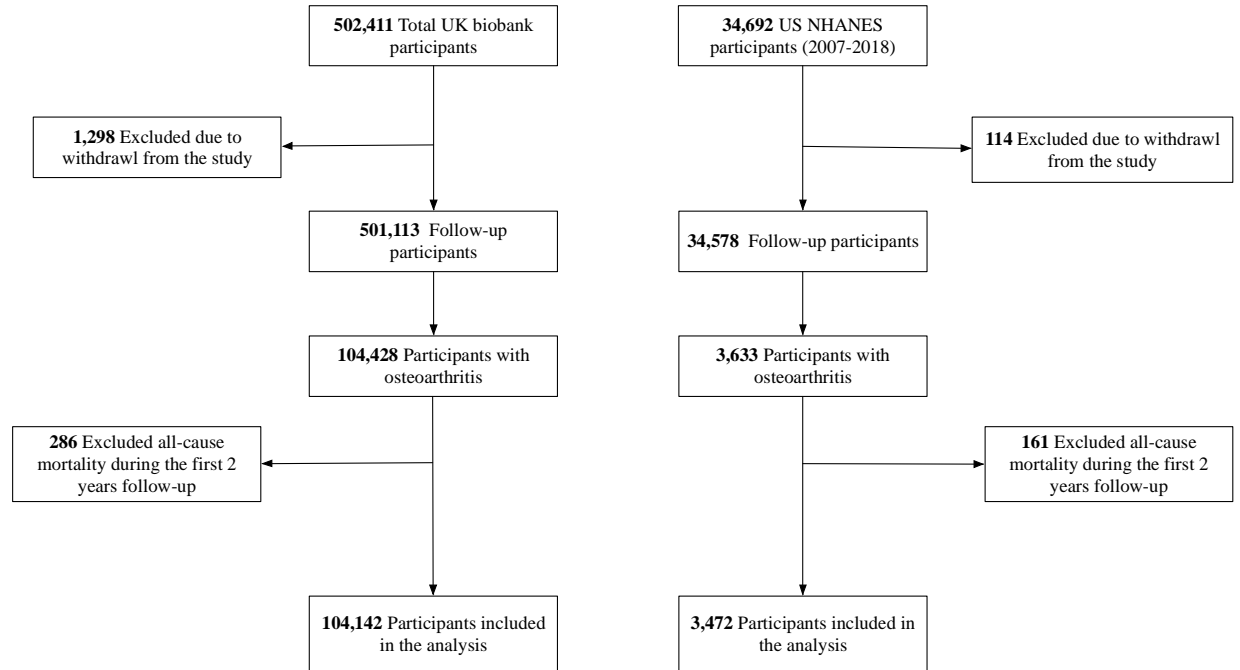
502,411 Total UK biobank participants

1,298 Excluded due to withdrawl from the study

501,113 Follow-up participants

104,428 Participants with osteoarthritis

286 Excluded all-cause mortality during the first 2 years follow-up

104,142 Participants included in the analysis

34,692 US NHANES participants (2007-2018)

114 Excluded due to withdrawl from the study

34,578 Follow-up participants

3,633 Participants with osteoarthritis

161 Excluded all-cause mortality during the first 2 years follow-up

3,472 Participants included in the analysis